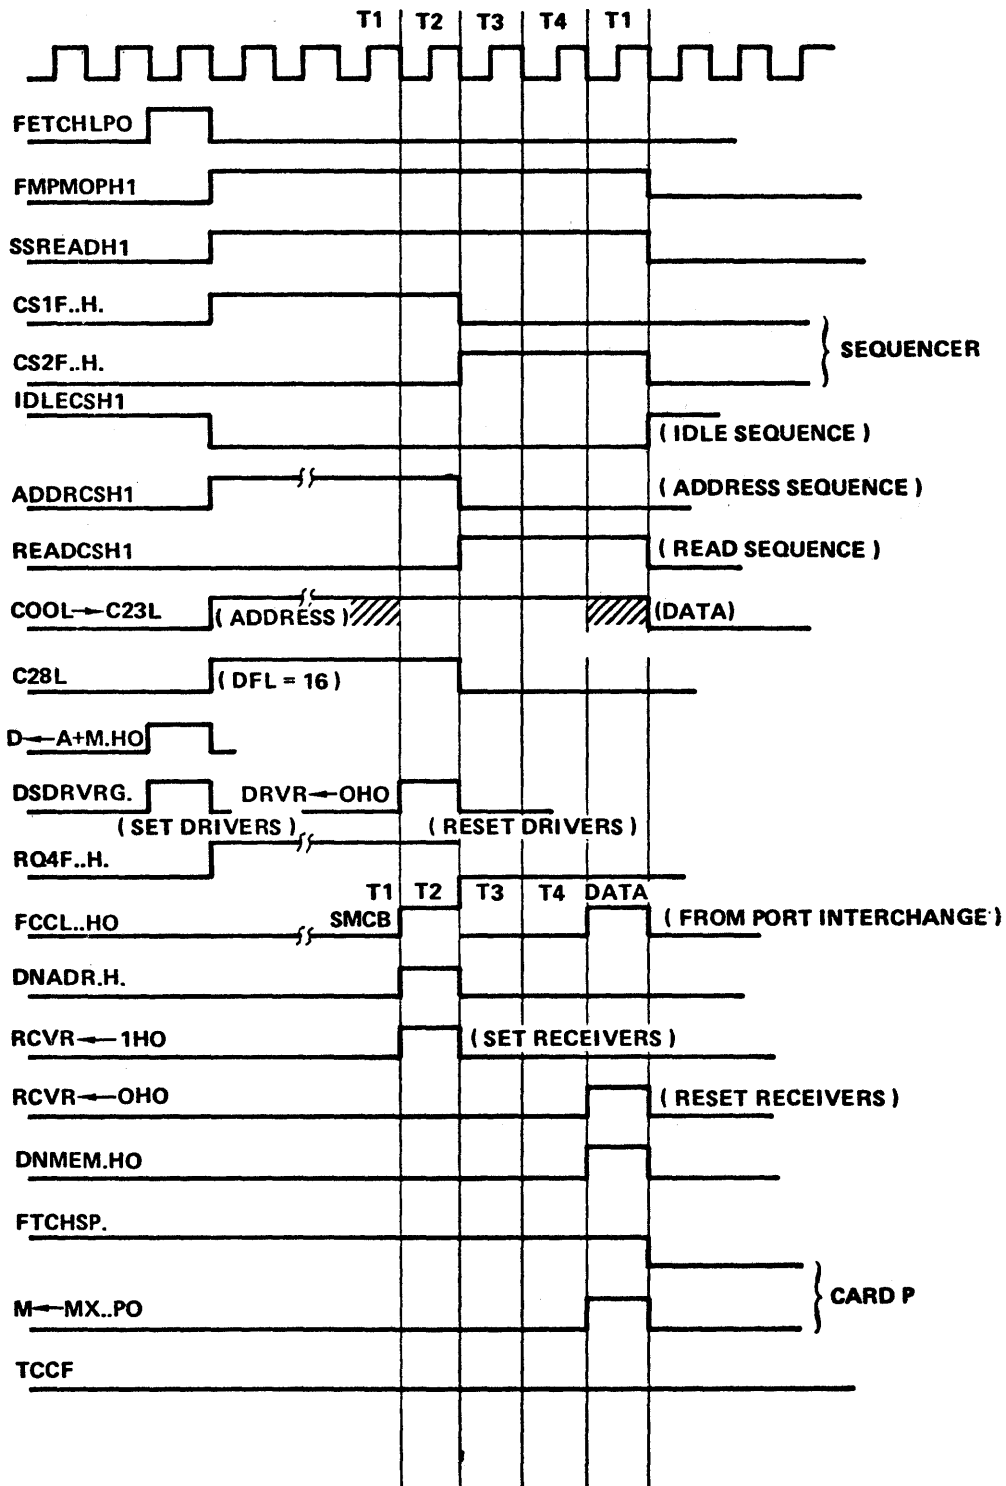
T1 T2 T3 T4 T1

FETCHLPO

FMPMOPH1

SSREADH1

CS1F..H.

CS2F..H.

SEQUENCER

IDLECSH1

( IDLE SEQUENCE )

ADDRCSH1

( ADDRESS SEQUENCE )

READCSH1

( READ SEQUENCE )

COOL ← C23L

( ADDRESS )

(DATA)

C28L

( DFL = 16 )

D ← A+M.HO

DSDRVRG.

DRVR ← OHO

( SET DRIVERS )

( RESET DRIVERS )

RQ4F..H.

T1 T2 T3 T4 DATA

SMCB

FCCL..HO

( FROM PORT INTERCHANGE )

DNADR.H.

RCVR ← 1HO

( SET RECEIVERS )

RCVR ← OHO

( RESET RECEIVERS )

DNMEM.HO

FTCHSP.

CARD P

M ← MX..PO

TCCF